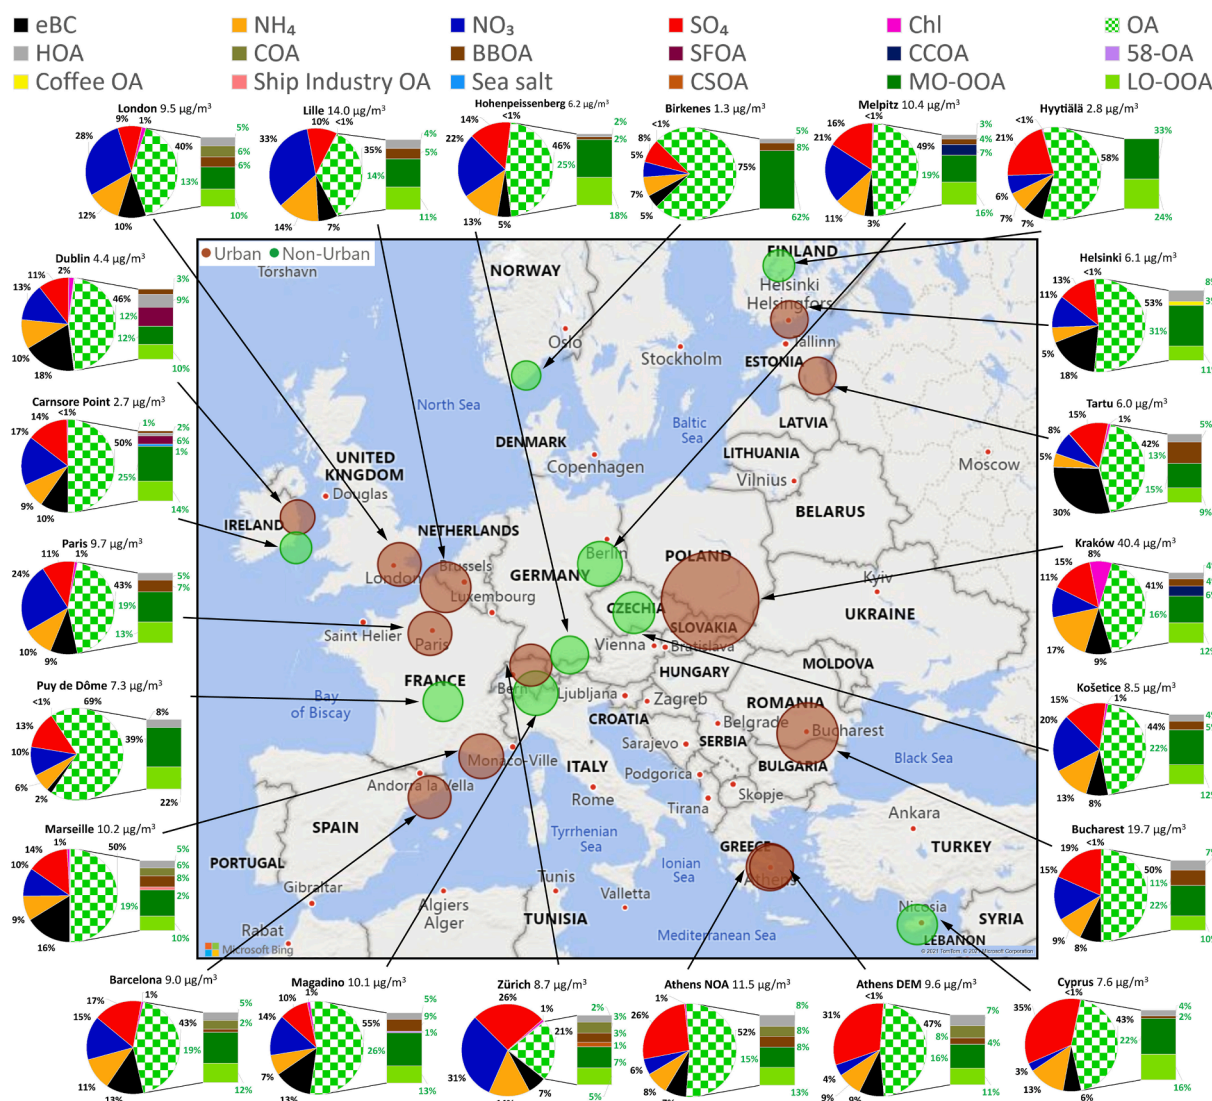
eBC NH₄ NO₃ SO₄ Chl OA
HOA COA BBOA SFOA CCOA 58-OA
Coffee OA Ship Industry OA Sea salt CSOA MO-OOA LO-OOA

London 9.5 μg/m³
9% 1% 28% 40% 5% 6% 6% 13% 10% 12% 10%

Lille 14.0 μg/m³
10% <1% 33% 35% 4% 5% 14% 11% 14% 7%

Hohenpeissenberg 6.2 μg/m³
<1% 14% 22% 46% 2% 2% 25% 18% 13% 5%

Birkenes 1.3 μg/m³
8% 5% 75% 5% 8% 7% 5% 62%

Melpitz 10.4 μg/m³
16% <1% 21% 49% 3% 4% 7% 19% 16% 11% 3%

Hyytiälä 2.8 μg/m³
<1% 21% 58% 33% 6% 7% 7% 24%

Dublin 4.4 μg/m³
2% 11% 13% 46% 3% 9% 12% 12% 10% 10% 18%

Helsinki 6.1 μg/m³
<1% 13% 11% 53% 31% 5% 18%

Carnsore Point 2.7 μg/m³
14% <1% 17% 50% 1% 2% 6% 1% 25% 14% 9% 10%

Tartu 6.0 μg/m³
15% 1% 8% 42% 5% 13% 5% 15% 9% 30%

Paris 9.7 μg/m³
11% 1% 24% 43% 5% 7% 19% 13% 10% 9%

Kraków 40.4 μg/m³
8% 15% 11% 41% 16% 17% 9%

Puy de Dôme 7.3 μg/m³
<1% 69% 8% 13% 39% 10% 6% 2% 22%

Košetice 8.5 μg/m³
1% 15% 20% 44% 22% 13% 8%

Marseille 10.2 μg/m³
1% 14% 50% 5% 6% 10% 8% 2% 19% 9% 10% 16%

Bucharest 19.7 μg/m³
19% <1% 15% 50% 11% 22% 9% 8%

Urban Non-Urban
Tórshavn NORWAY FINLAND Helsinki Helsingfors Oslo Stockholm Tallinn ESTONIA North Sea Baltic Sea LATVIA DENMARK Copenhagen LITHUANIA Moscow UNITED KINGDOM Douglas Vilnius BELARUS IRELAND NETHERLANDS Berlin POLAND London Brussels GERMANY Kyiv Luxembourg CZECHIA UKRAINE SLOVAKIA Saint Helier Paris Vienna Bratislava HUNGARY MOLDOVA FRANCE Bern Ljubljana Zagreb ROMANIA Bay of Biscay CROATIA Belgrade Bucharest Sarajevo SERBIA Black Sea Monaco-Ville BULGARIA Andorra la Vella ITALY Podgorica Rome Skopje Tirana Ankara SPAIN Tyrrhenian Sea GREECE TURKEY PORTUGAL Athens Gibraltar Tunis Ionian Sea Valletta Algiers Alger TUNISIA Nicosia SYRIA Rabat Mediterranean Sea LEBANON Microsoft Bing © 2021 TomTom, © 2021 Microsoft Corporation

Barcelona 9.0 μg/m³
17% 1% 15% 43% 5% 2% 19% 11% 12%

Magadino 10.1 μg/m³
10% 1% 14% 55% 5% 9% 1% 26% 7% 13%

Zürich 8.7 μg/m³
26% 1% 21% 2% 3% 3% 1% 7% 31% 7% 5%

Athens NOA 11.5 μg/m³
1% 26% 52% 8% 8% 8% 15% 6% 8% 13%

Athens DEM 9.6 μg/m³
<1% 31% 47% 7% 8% 4% 16% 4% 9% 11%

Cyprus 7.6 μg/m³
<1% 35% 43% 4% 2% 22% 3% 13% 6% 16%